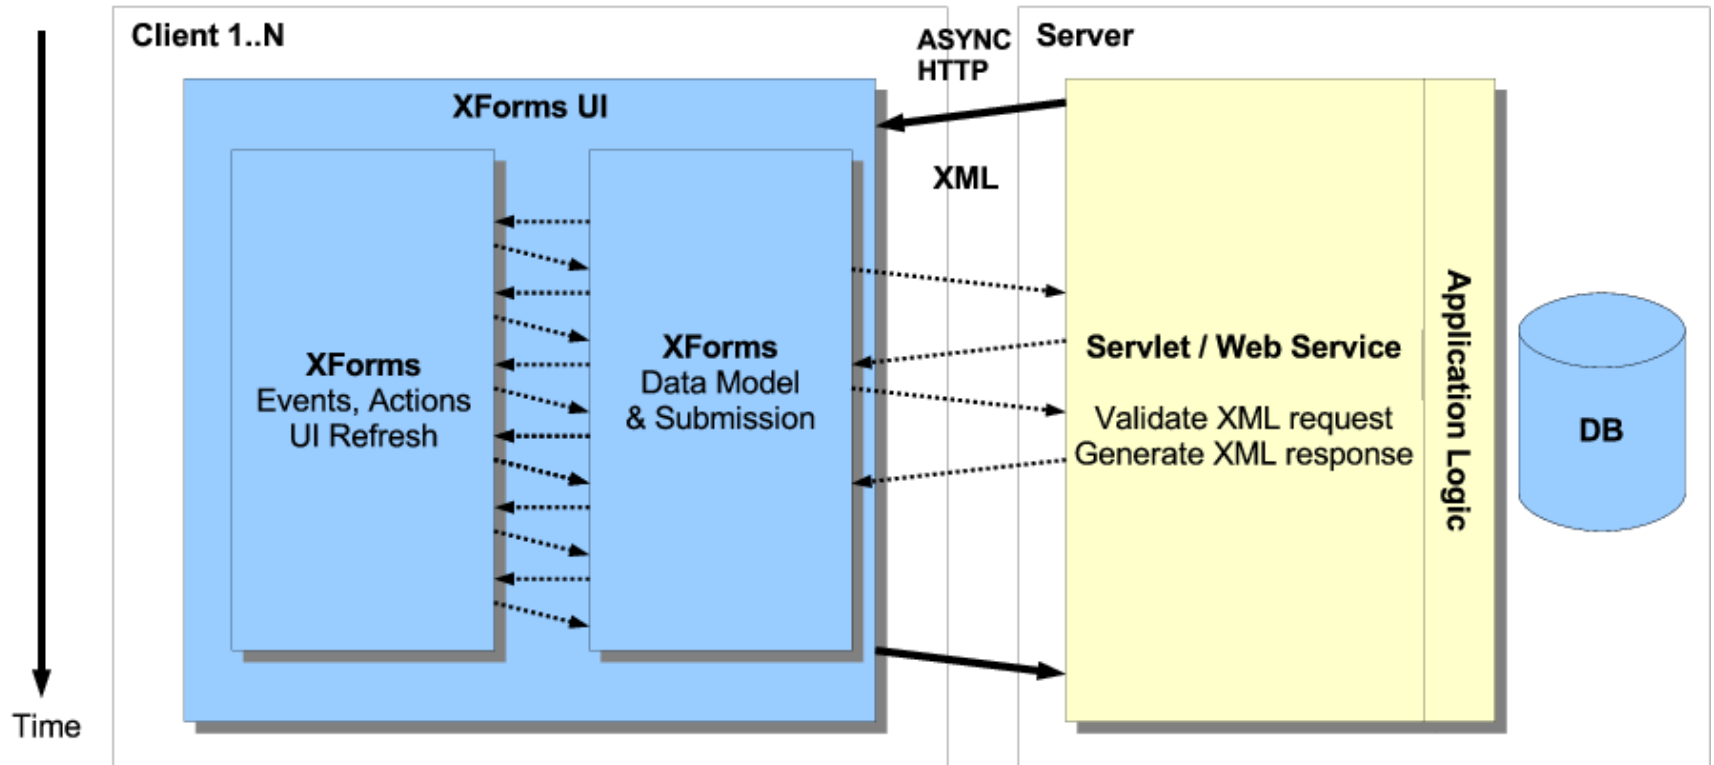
Client 1..N

ASYNC HTTP

Server

XForms UI

XML

XForms
Events, Actions
UI Refresh

XForms
Data Model
& Submission

Servlet / Web Service

Validate XML request
Generate XML response

Application Logic

DB

Time